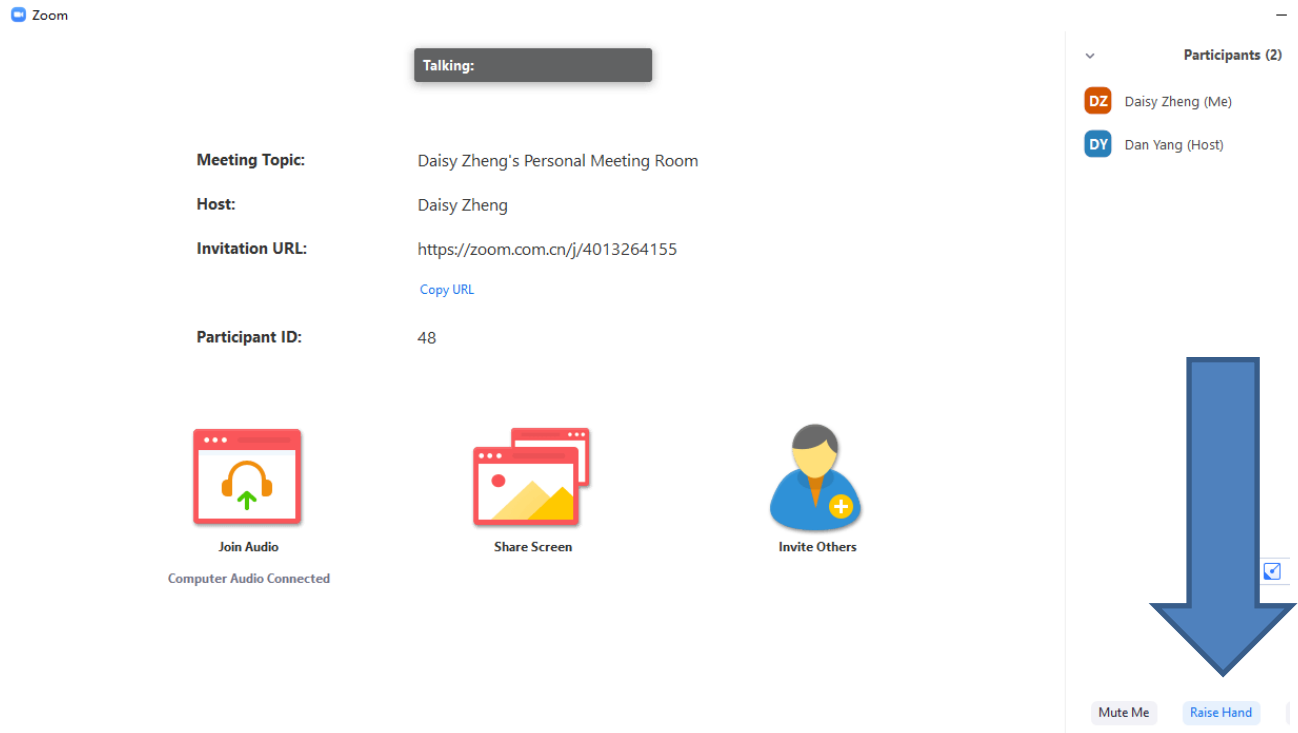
Zoom

Talking:

Meeting Topic: Daisy Zheng's Personal Meeting Room

Host: Daisy Zheng

Invitation URL: https://zoom.com.cn/j/4013264155

Copy URL

Participant ID: 48

Join Audio

Computer Audio Connected

Share Screen

Invite Others

Participants (2)

DZ Daisy Zheng (Me)

DY Dan Yang (Host)

Mute Me

Raise Hand